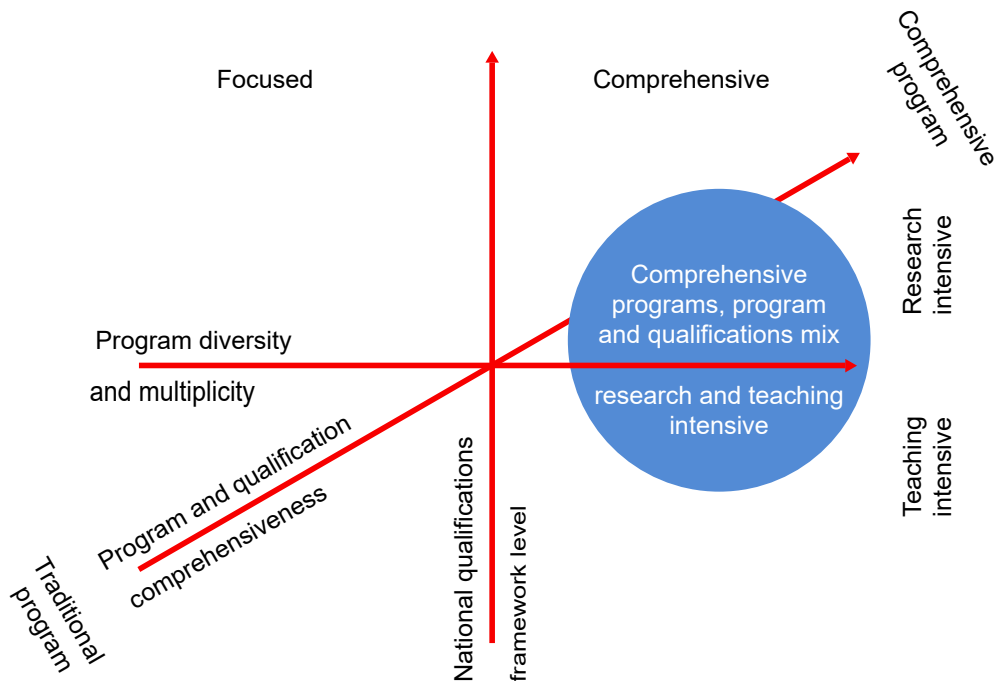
Focused

Comprehensive

Comprehensive program

Research intensive

Comprehensive programs, program and qualifications mix

Program diversity

and multiplicity

research and teaching intensive

Teaching intensive

Program and qualification

comprehensiveness

National qualifications

framework level

Traditional program